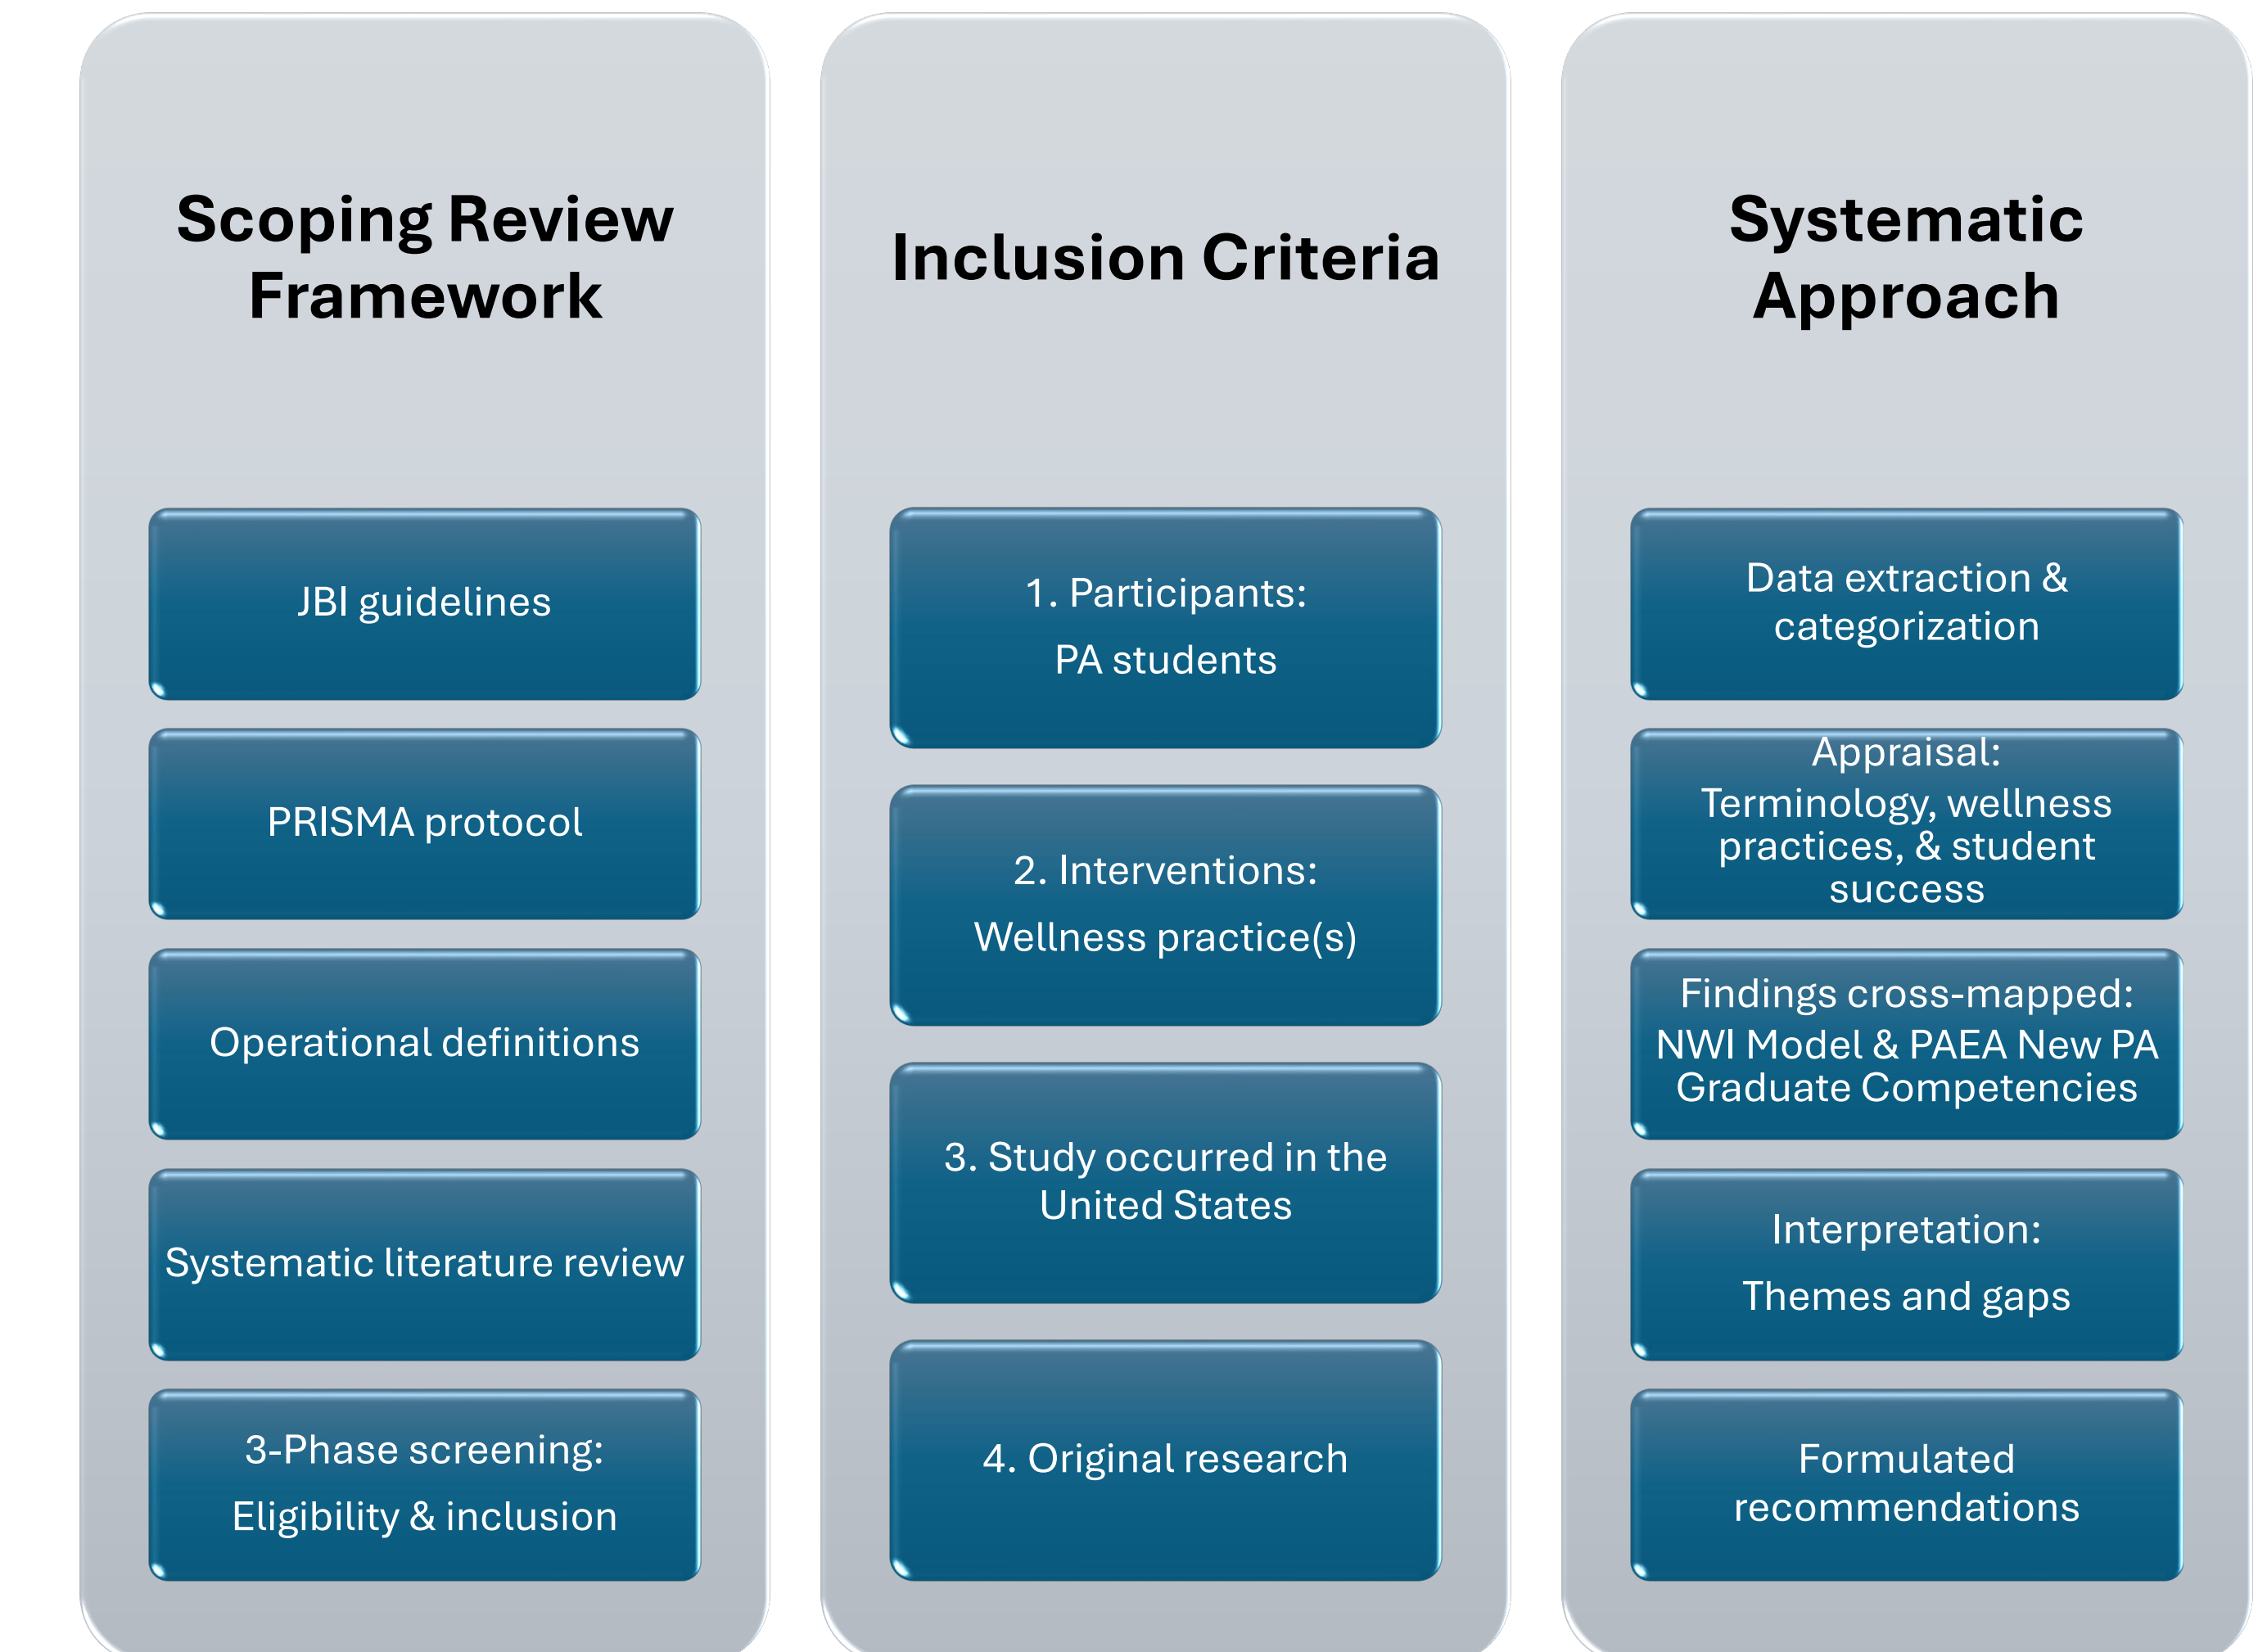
Scoping Review Framework

JBI guidelines

PRISMA protocol

Operational definitions

Systematic literature review

3-Phase screening:

Eligibility & inclusion

Inclusion Criteria

1. Participants:

PA students

2. Interventions:

Wellness practice(s)

3. Study occurred in the United States

4. Original research

Systematic Approach

Data extraction & categorization

Appraisal:
Terminology, wellness practices, & student success

Findings cross-mapped:
NWI Model & PAEA New PA Graduate Competencies

Interpretation:

Themes and gaps

Formulated recommendations